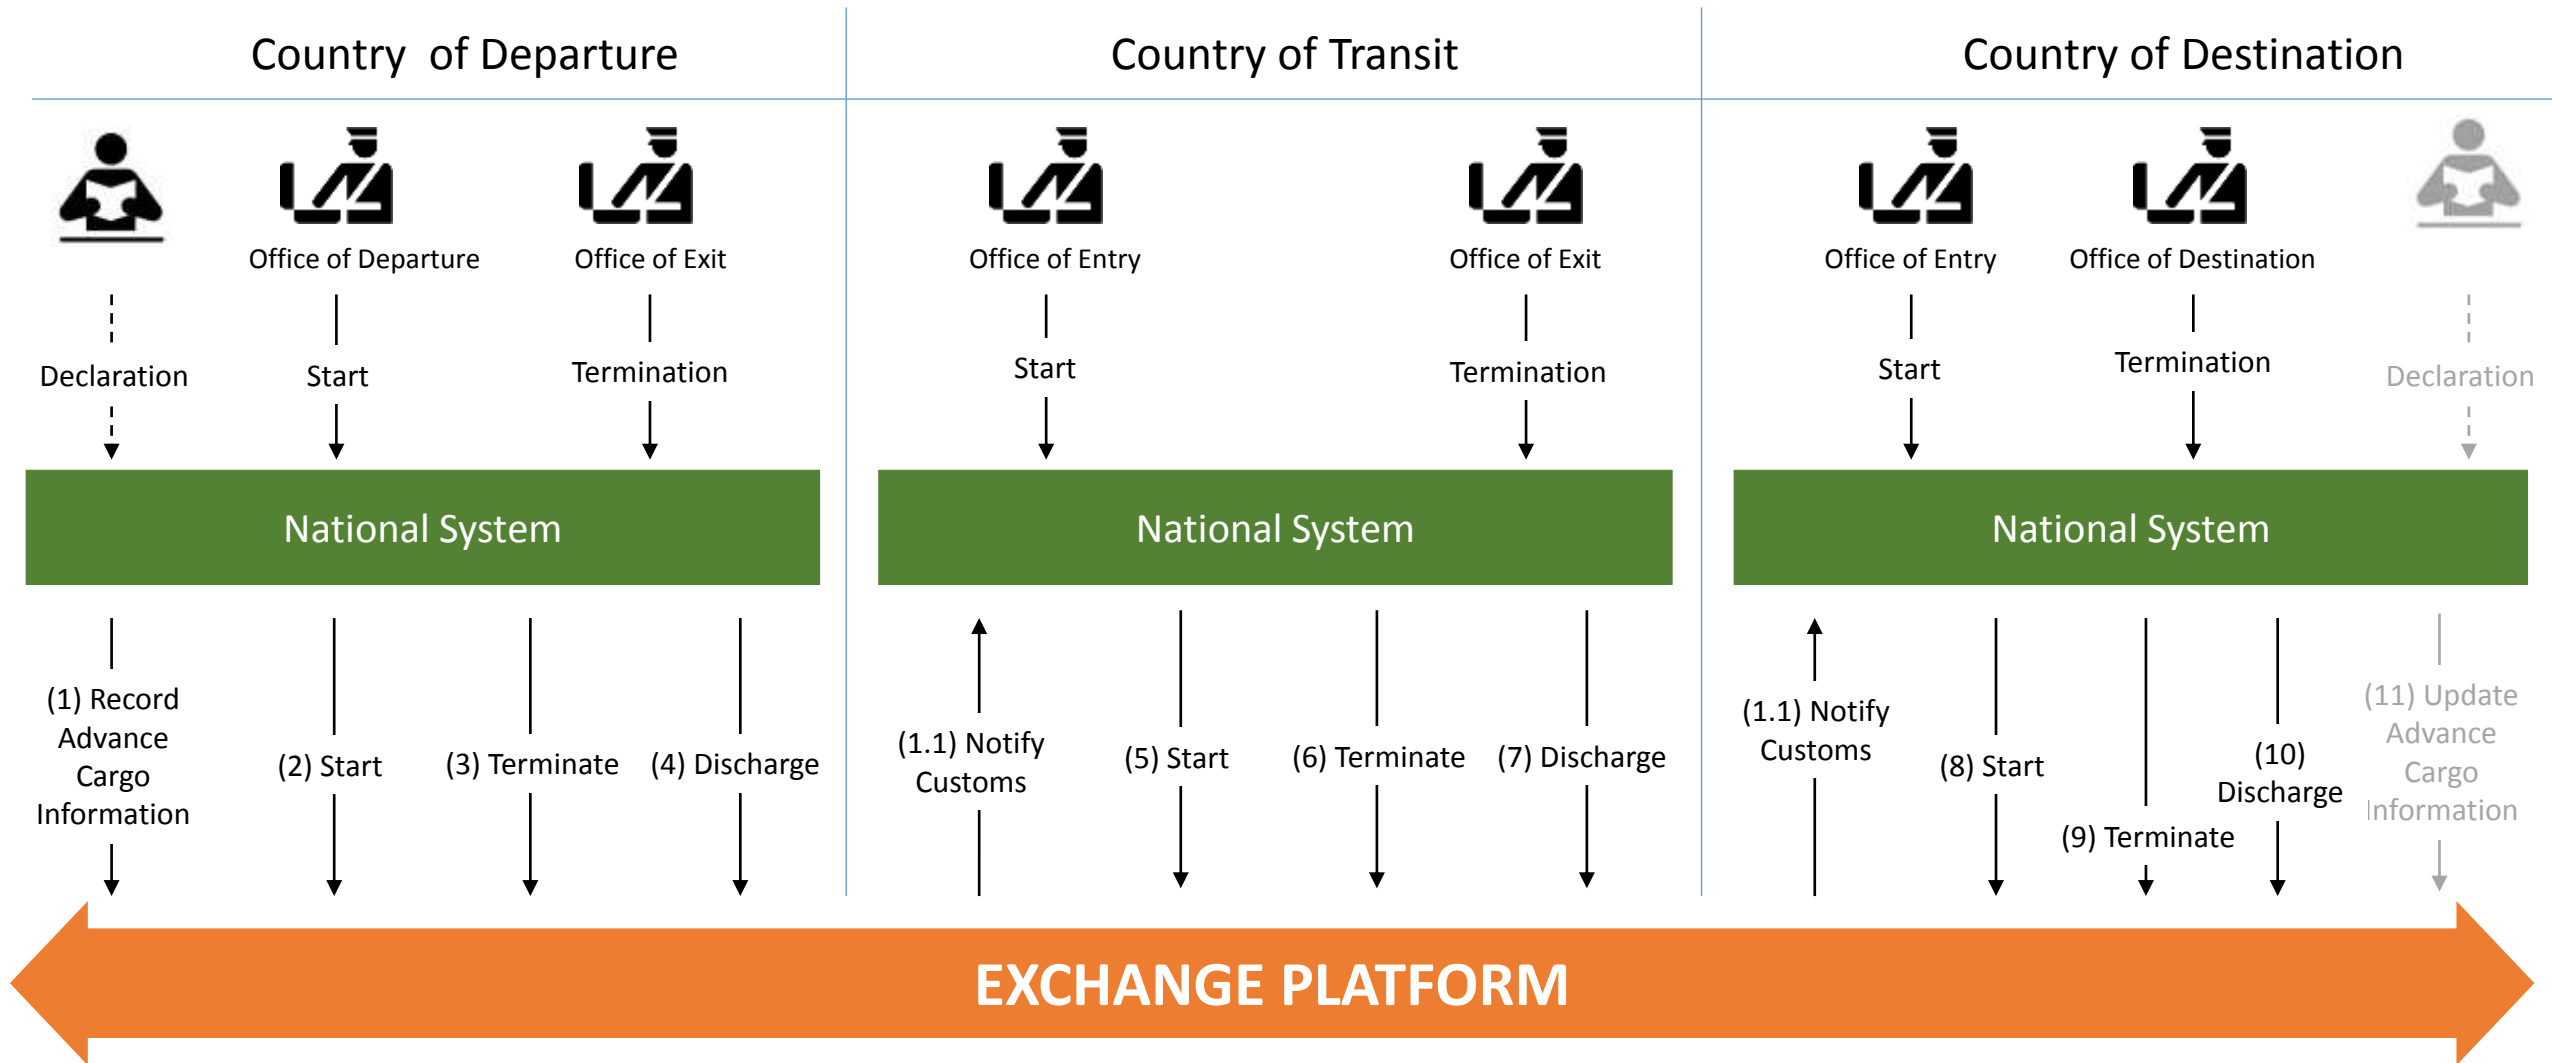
Country of Departure

Country of Transit

Country of Destination

Office of Departure

Office of Exit

Office of Entry

Office of Exit

Office of Entry

Office of Destination

Declaration

Start

Termination

Start

Termination

Start

Termination

Declaration

National System

National System

National System

(1) Record Advance Cargo Information

(2) Start

(3) Terminate

(4) Discharge

(1.1) Notify Customs

(5) Start

(6) Terminate

(7) Discharge

(1.1) Notify Customs

(8) Start

(9) Terminate

(10) Discharge

(11) Update Advance Cargo Information

EXCHANGE PLATFORM